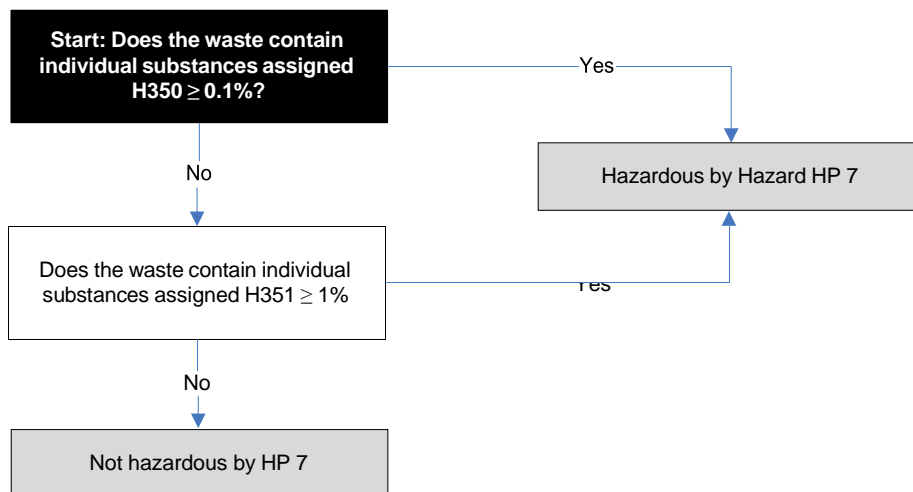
Start: Does the waste contain individual substances assigned H350 $\geq$ 0.1%?

Yes

Hazardous by Hazard HP 7

No

Does the waste contain individual substances assigned H351 $\geq$ 1%

Yes

No

Not hazardous by HP 7